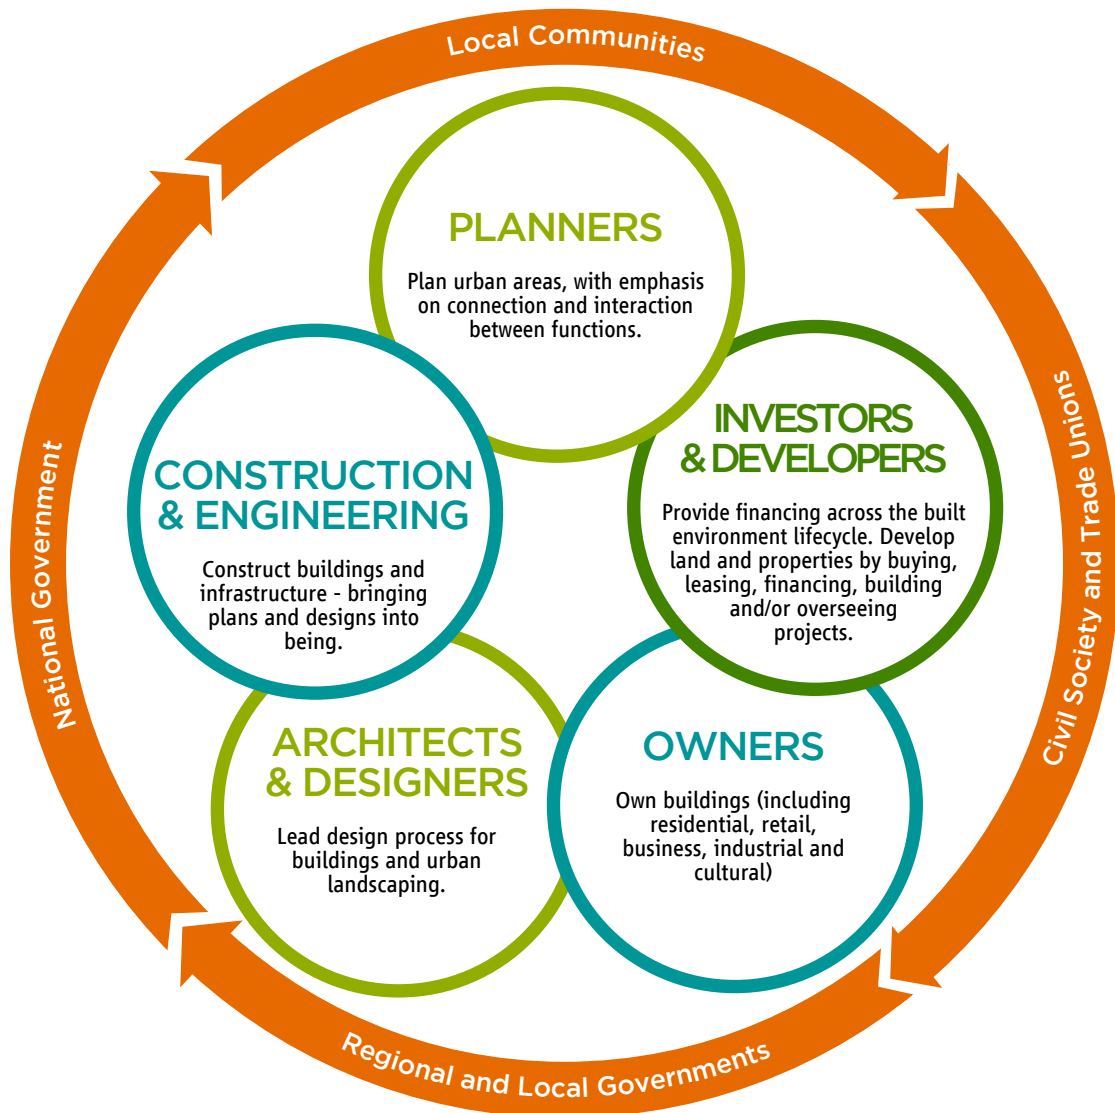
Local Communities

Civil Society and Trade Unions

Regional and Local Governments

National Government

PLANNERS

Plan urban areas, with emphasis on connection and interaction between functions.

INVESTORS & DEVELOPERS

Provide financing across the built environment lifecycle. Develop land and properties by buying, leasing, financing, building and/or overseeing projects.

CONSTRUCTION & ENGINEERING

Construct buildings and infrastructure - bringing plans and designs into being.

ARCHITECTS & DESIGNERS

Lead design process for buildings and urban landscaping.

OWNERS

Own buildings (including residential, retail, business, industrial and cultural)